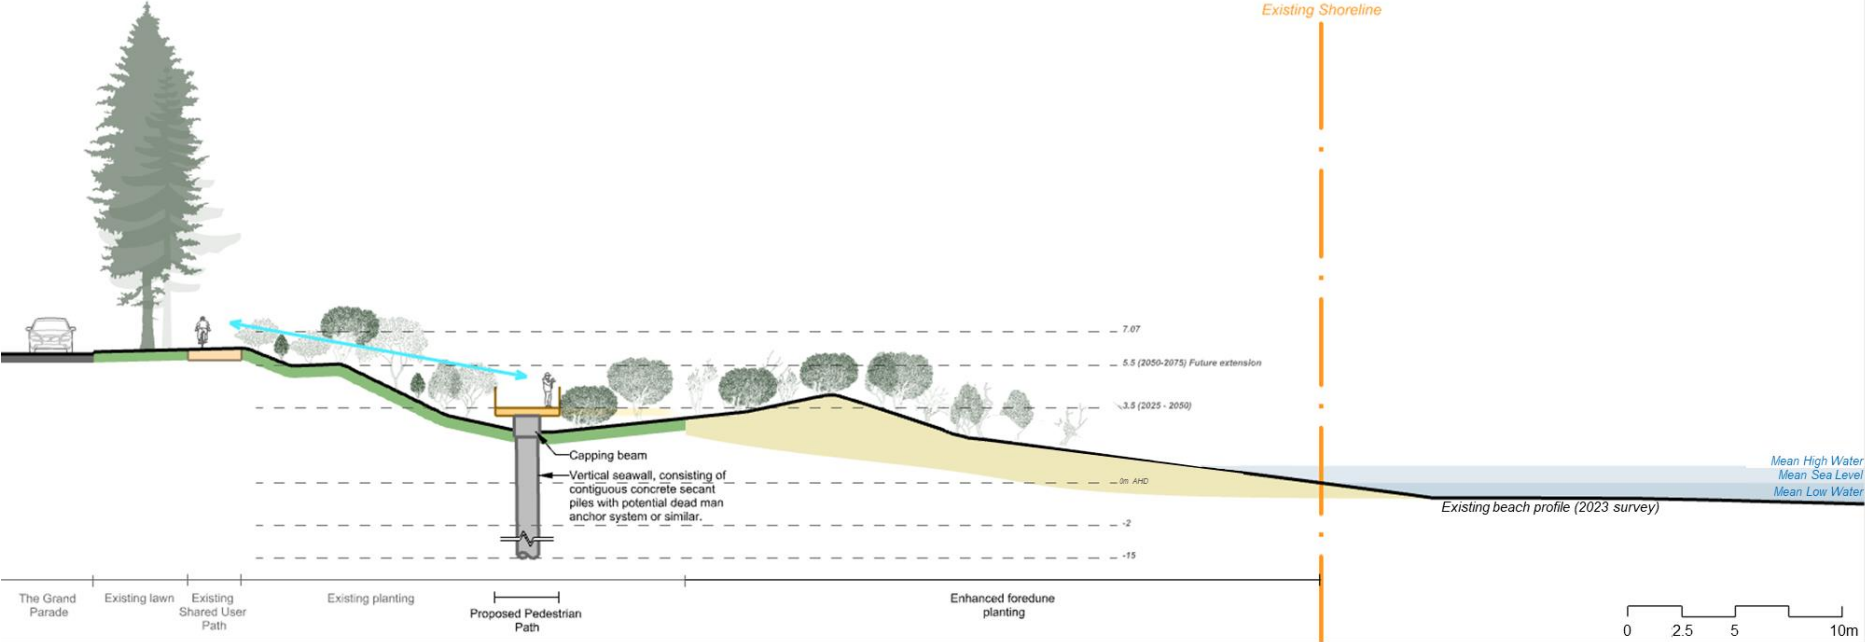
Existing Shoreline

7.07

5.5 (2050-2075) Future extension

3.5 (2025 - 2050)

Capping beam

Vertical seawall, consisting of contiguous concrete secant piles with potential dead man anchor system or similar.

0m AHD

-2

-15

Mean High Water
Mean Sea Level
Mean Low Water

Existing beach profile (2023 survey)

The Grand Parade

Existing lawn

Existing Shared User Path

Existing planting

Proposed Pedestrian Path

Enhanced foredune planting

0 2.5 5 10m